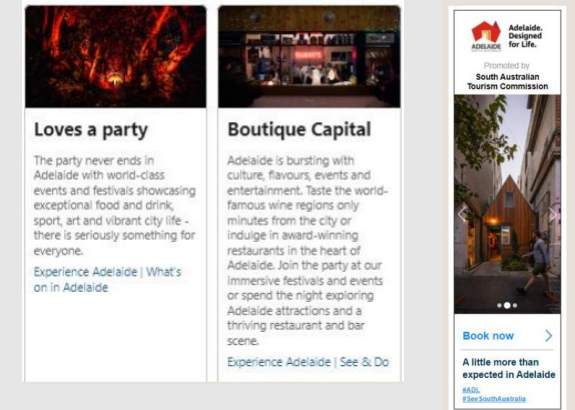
Loves a party

The party never ends in Adelaide with world-class events and festivals showcasing exceptional food and drink, sport, art and vibrant city life - there is seriously something for everyone.

Experience Adelaide | What's on in Adelaide

Boutique Capital

Adelaide is bursting with culture, flavours, events and entertainment. Taste the world-famous wine regions only minutes from the city or indulge in award-winning restaurants in the heart of Adelaide. Join the party at our immersive festivals and events or spend the night exploring Adelaide attractions and a thriving restaurant and bar scene.

Experience Adelaide | See & Do

ADELAIDE

Adelaide. Designed for Life.

Promoted by
South Australian Tourism Commission

Book now >

A little more than expected in Adelaide

#ADL
#SeeSouthAustralia